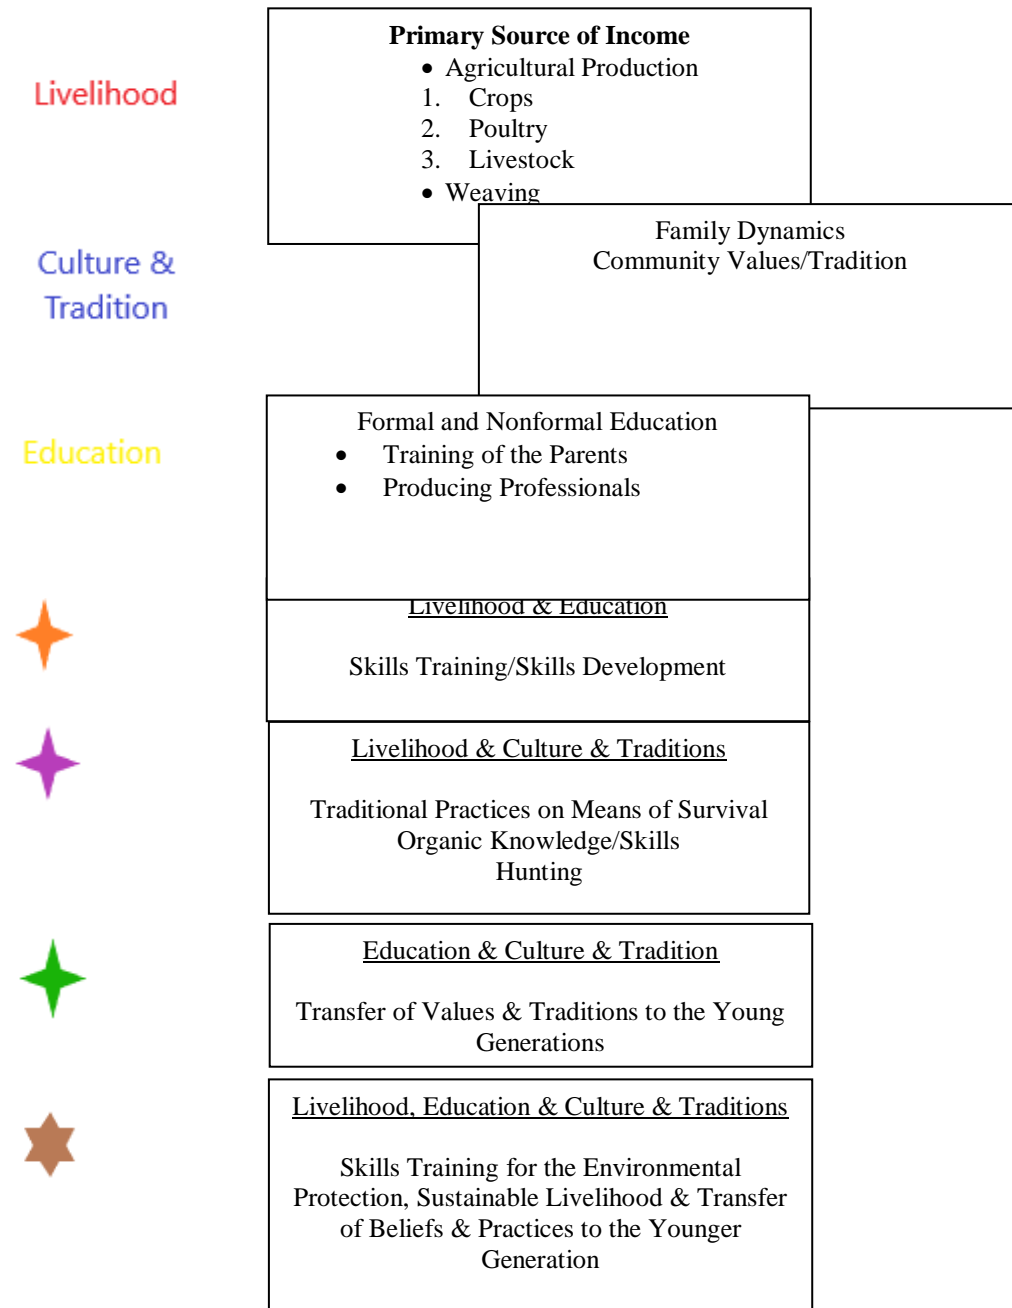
Livelihood

Primary Source of Income
- Agricultural Production
1. Crops
2. Poultry
3. Livestock
- Weaving

Culture & Tradition

Family Dynamics
Community Values/Tradition

Education

Formal and Nonformal Education
- Training of the Parents
- Producing Professionals

Livelihood & Education

Skills Training/Skills Development

Livelihood & Culture & Traditions

Traditional Practices on Means of Survival
Organic Knowledge/Skills
Hunting

Education & Culture & Tradition

Transfer of Values & Traditions to the Young Generations

Livelihood, Education & Culture & Traditions

Skills Training for the Environmental Protection, Sustainable Livelihood & Transfer of Beliefs & Practices to the Younger Generation